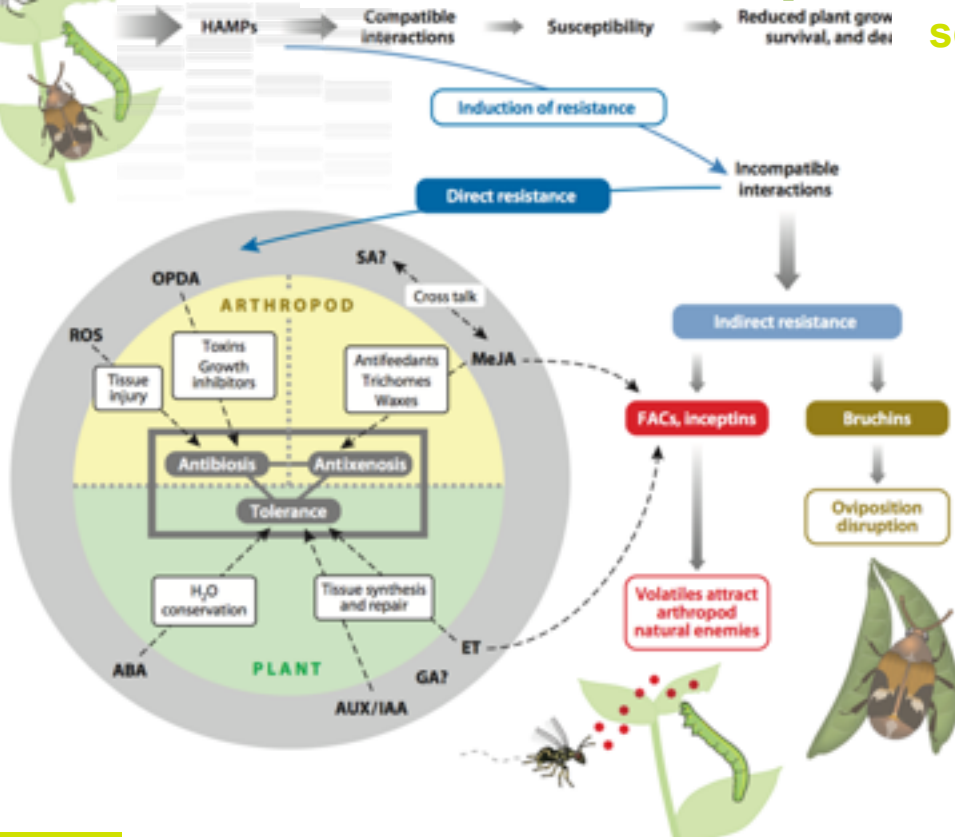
HAMPs

Compatible interactions

Susceptibility

Reduced plant grow survival, and dea

S

Induction of resistance

Incompatible interactions

Direct resistance

SA?

Cross talk

OPDA

ARTHROPOD

ROS

Toxins Growth inhibitors

Tissue injury

Antifeedants Trichomes Waxes

MeJA

Antibiosis

Antixenosis

Tolerance

$H_2O$ conservation

Tissue synthesis and repair

ABA

PLANT

ET

GA?

AUX/IAA

Indirect resistance

FACs, inceptins

Bruchins

Oviposition disruption

Volatiles attract arthropod natural enemies